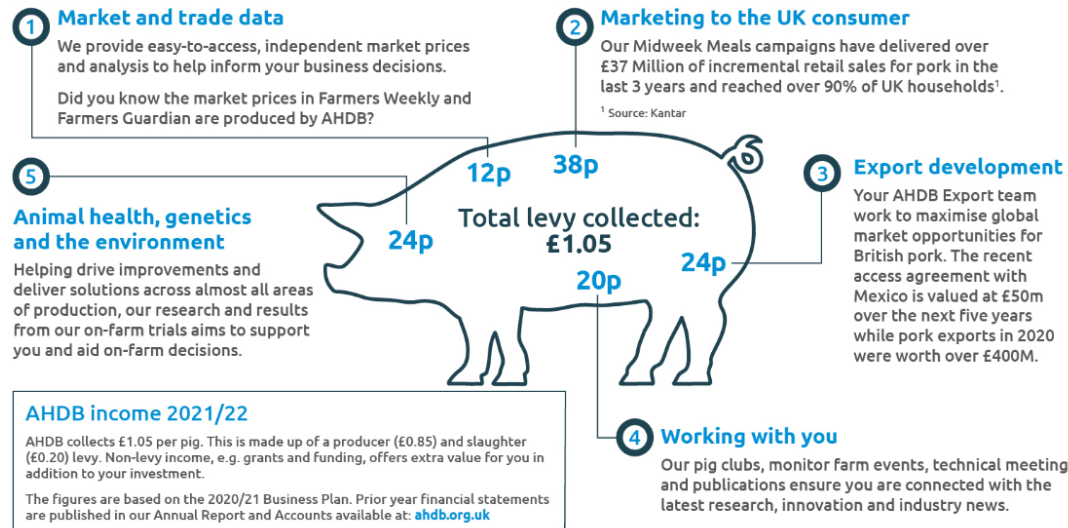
1 Market and trade data

We provide easy-to-access, independent market prices and analysis to help inform your business decisions.

Did you know the market prices in Farmers Weekly and Farmers Guardian are produced by AHDB?

2 Marketing to the UK consumer

Our Midweek Meals campaigns have delivered over £37 Million of incremental retail sales for pork in the last 3 years and reached over 90% of UK households$^1$.

$^1$ Source: Kantar

12p

38p

5

Animal health, genetics and the environment

Helping drive improvements and deliver solutions across almost all areas of production, our research and results from our on-farm trials aims to support you and aid on-farm decisions.

24p

Total levy collected: £1.05

20p

24p

3 Export development

Your AHDB Export team work to maximise global market opportunities for British pork. The recent access agreement with Mexico is valued at £50m over the next five years while pork exports in 2020 were worth over £400M.

AHDB income 2021/22

AHDB collects £1.05 per pig. This is made up of a producer (£0.85) and slaughter (£0.20) levy. Non-levy income, e.g. grants and funding, offers extra value for you in addition to your investment.

The figures are based on the 2020/21 Business Plan. Prior year financial statements are published in our Annual Report and Accounts available at: ahdb.org.uk

4 Working with you

Our pig clubs, monitor farm events, technical meeting and publications ensure you are connected with the latest research, innovation and industry news.